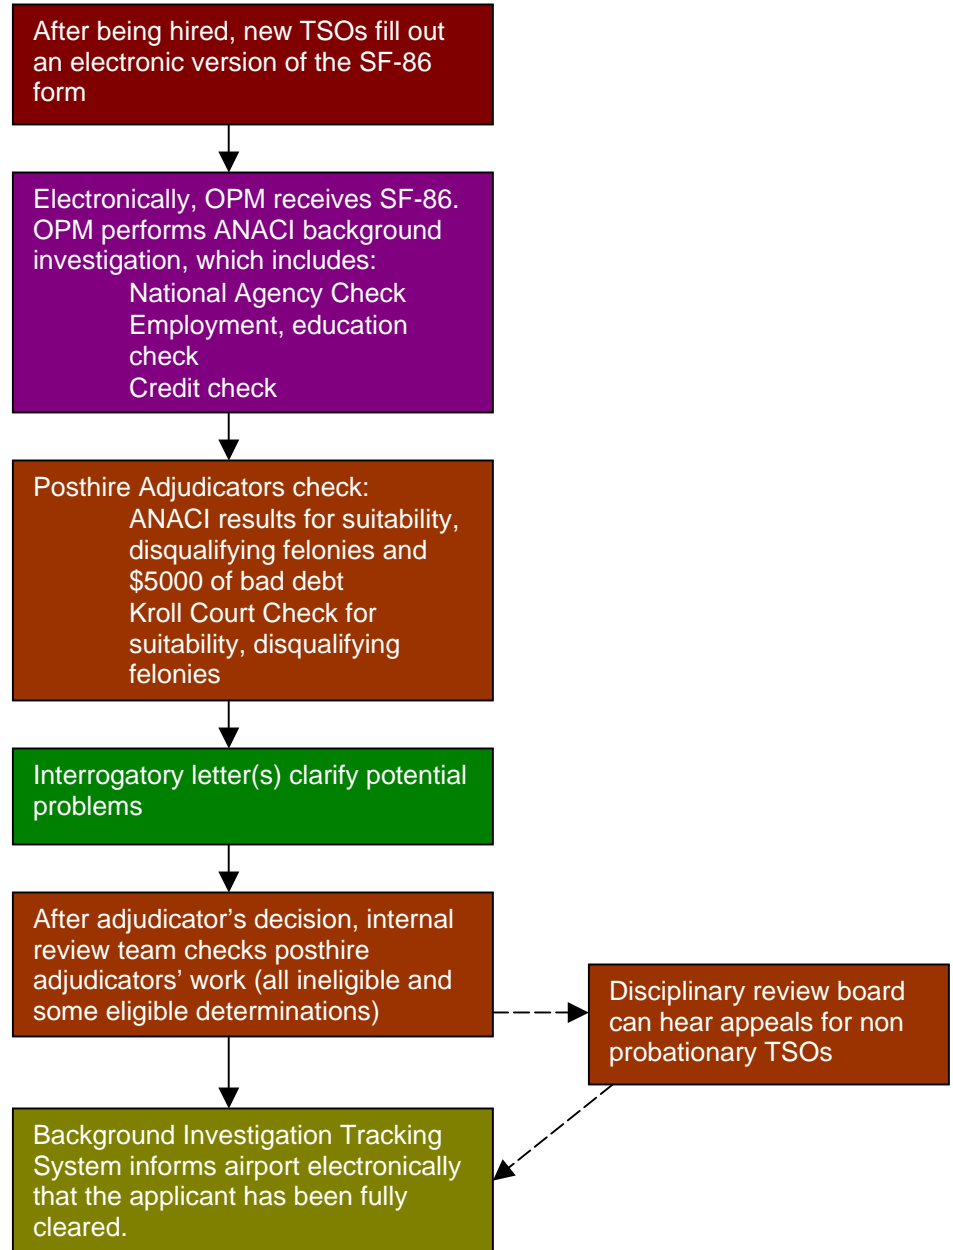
After being hired, new TSOs fill out an electronic version of the SF-86 form

Electronically, OPM receives SF-86. OPM performs ANACI background investigation, which includes:
National Agency Check
Employment, education check
Credit check

Posthire Adjudicators check:
ANACI results for suitability, disqualifying felonies and \$5000 of bad debt
Kroll Court Check for suitability, disqualifying felonies

Interrogatory letter(s) clarify potential problems

After adjudicator's decision, internal review team checks posthire adjudicators' work (all ineligible and some eligible determinations)

Disciplinary review board can hear appeals for non probationary TSOs

Background Investigation Tracking System informs airport electronically that the applicant has been fully cleared.